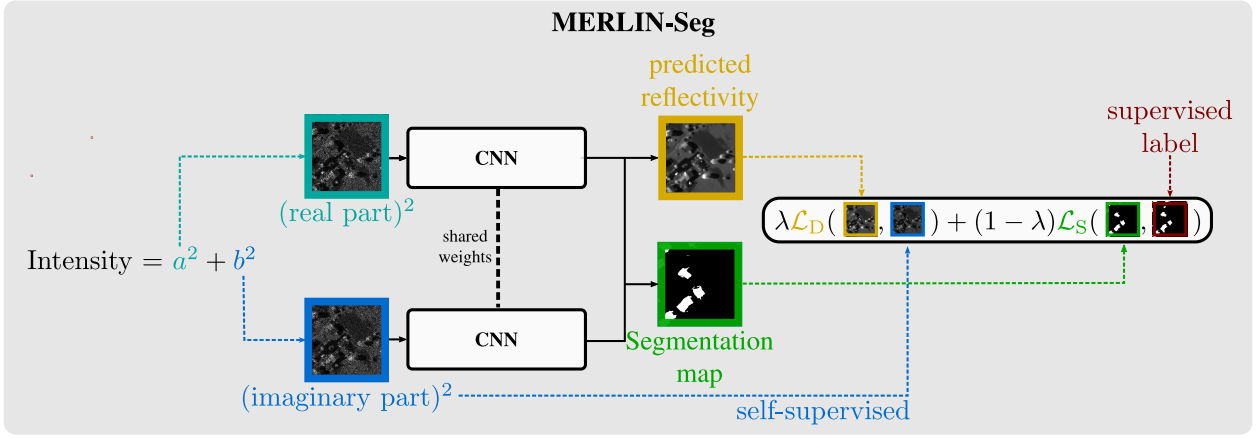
MERLIN-Seg

predicted reflectivity

supervised label

CNN

$(\text{real part})^2$

shared weights

$\lambda\mathcal{L}_{\text{D}}($ , $) + (1-\lambda)\mathcal{L}_{\text{S}}($ , $)$

Intensity $= a^2 + b^2$

CNN

Segmentation map

$(\text{imaginary part})^2$

self-supervised